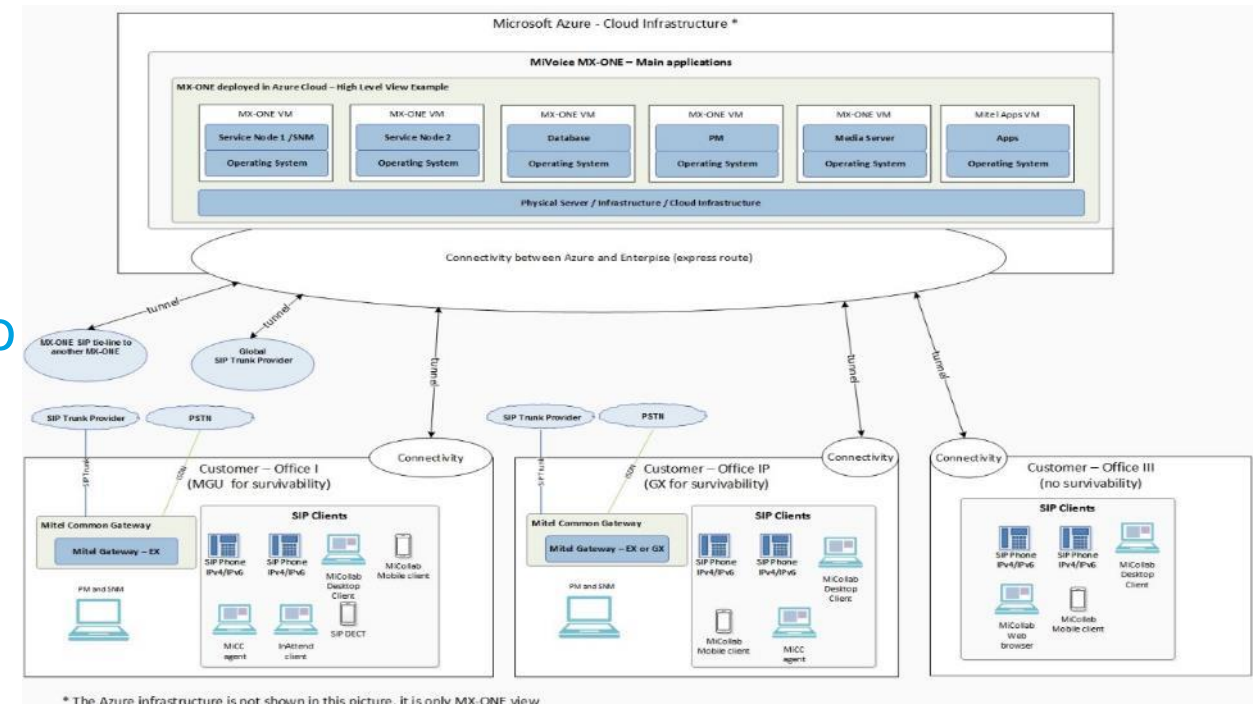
Microsoft Azure - Cloud Infrastructure *

MiVoice MX-ONE – Main applications

MX-ONE deployed in Azure Cloud – High Level View Example

MX-ONE VM
Service Node 1 /SNM
Operating System

MX-ONE VM
Service Node 2
Operating System

MX-ONE VM
Database
Operating System

MX-ONE VM
PM
Operating System

MX-ONE VM
Media Server
Operating System

Mitel Apps VM
Apps
Operating System

Physical Server / Infrastructure / Cloud Infrastructure

Connectivity between Azure and Enterpise (express route)

tunnel

tunnel

tunnel

tunnel

tunnel

MX-ONE SIP tie-line to another MX-ONE

Global SIP Trunk Provider

SIP Trunk Provider

PSTN

SIP Trunk Provider

PSTN

Connectivity

Connectivity

Connectivity

SIP Trunk

ISDN

SIP Trunk

ISDN

Customer – Office I
(MGU for survivability)

Mitel Common Gateway
Mitel Gateway – EX

PM and SNM

SIP Clients
SIP Phone IPv4/IPv6
SIP Phone IPv4/IPv6
MiCollab Desktop Client
MiCollab Mobile client
MiCC agent
InAttend client
SIP DECT

Customer – Office IP
(GX for survivability)

Mitel Common Gateway
Mitel Gateway – EX or GX

PM and SNM

SIP Clients
SIP Phone IPv4/IPv6
SIP Phone IPv4/IPv6
MiCollab Desktop Client
MiCollab Mobile client
MiCC agent

Customer – Office III
(no survivability)

SIP Clients
SIP Phone IPv4/IPv6
SIP Phone IPv4/IPv6
MiCollab Desktop Client
MiCollab Web browser
MiCollab Mobile client

* The Azure infrastructure is not shown in this picture, it is only MX-ONE view